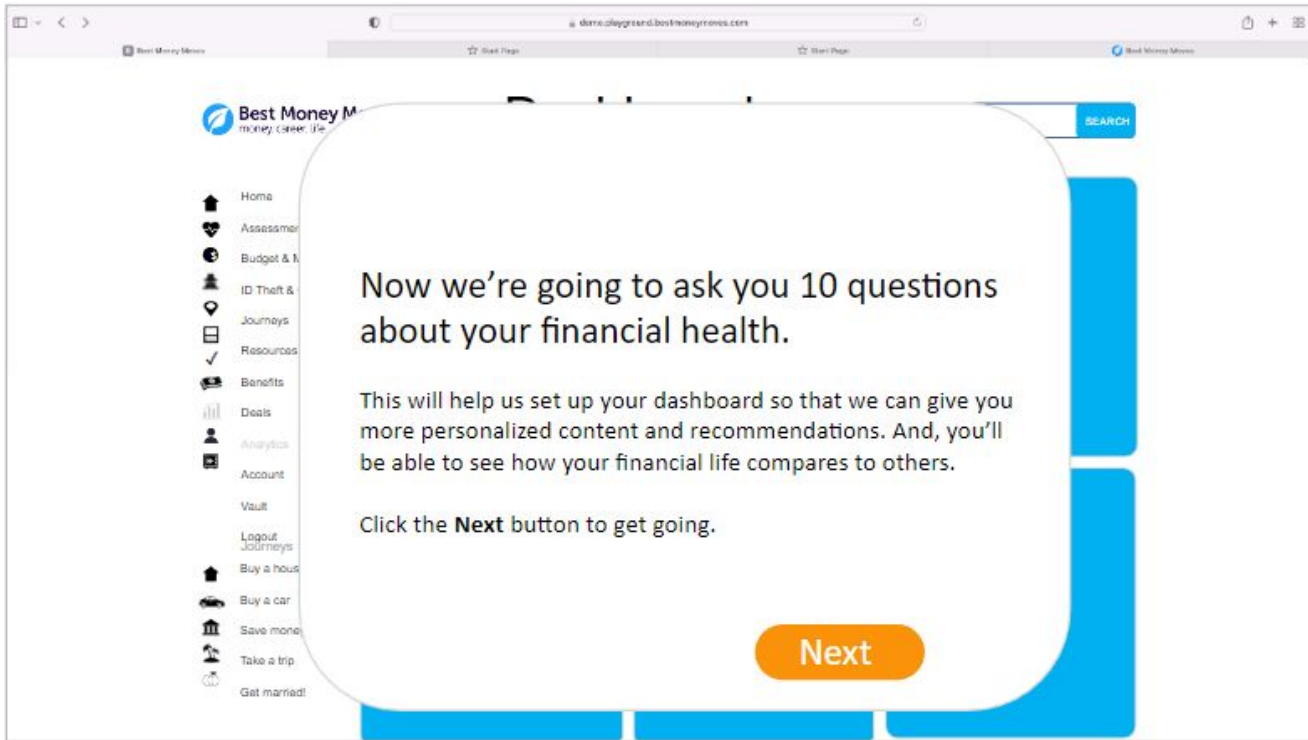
demo.playground.bestmoneymoves.com

Best Money Moves | Start Page | Start Page | Best Money Moves

Best Money M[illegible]
money career life

SEARCH

Home
Assessmen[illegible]
Budget & M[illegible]
ID Theft & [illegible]
Journeys
Resources
Benefits
Deals
Analytics
Account
Vault
Logout
Journeys
Buy a hous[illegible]
Buy a car
Save mone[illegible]
Take a trip
Get married!

Now we're going to ask you 10 questions about your financial health.

This will help us set up your dashboard so that we can give you more personalized content and recommendations. And, you'll be able to see how your financial life compares to others.

Click the **Next** button to get going.

Next